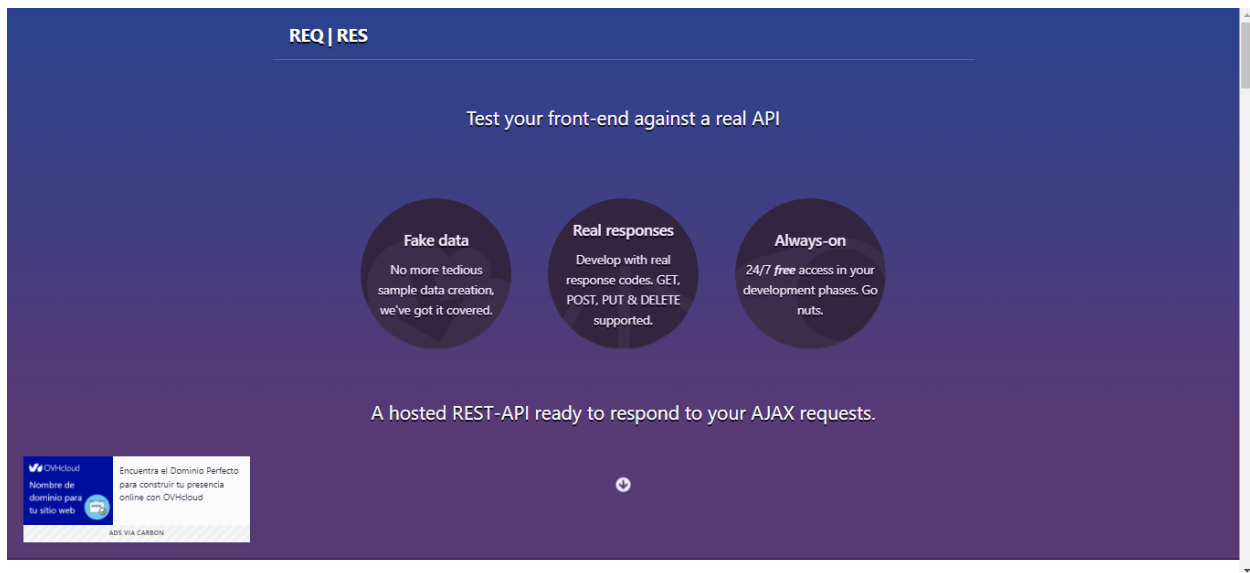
REQ | RES

Test your front-end against a real API

Fake data
No more tedious sample data creation, we've got it covered.

Real responses
Develop with real response codes. GET, POST, PUT & DELETE supported.

Always-on
24/7 *free* access in your development phases. Go nuts.

A hosted REST-API ready to respond to your AJAX requests.

OVHcloud
Nombre de dominio para tu sitio web

Encuentra el Dominio Perfecto para construir tu presencia online con OVHcloud

ADS VIA CARBON